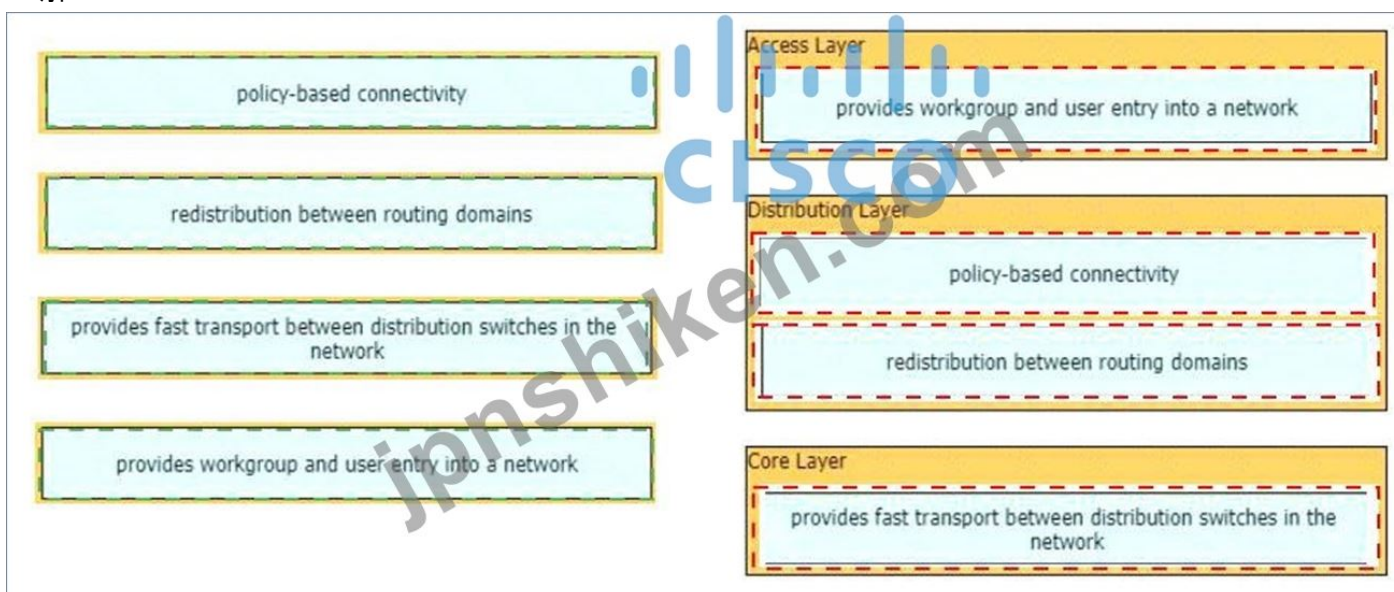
policy-based connectivity

redistribution between routing domains

provides fast transport between distribution switches in the network

provides workgroup and user entry into a network

Access Layer

provides workgroup and user entry into a network

Distribution Layer

policy-based connectivity

redistribution between routing domains

Core Layer

provides fast transport between distribution switches in the network

cisco

jpnshiken.com